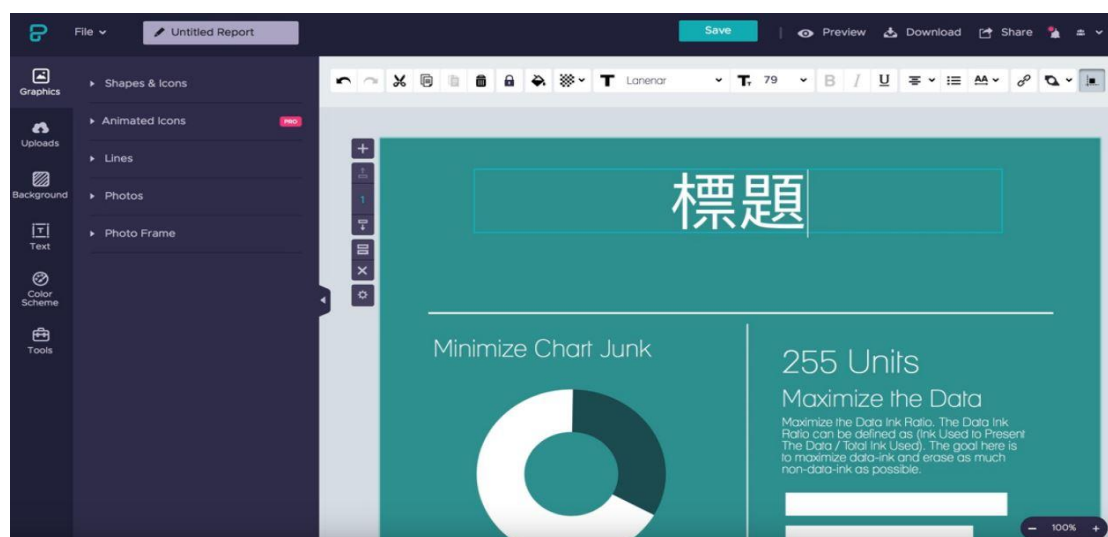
File
Untitled Report
Save
Preview
Download
Share

Graphics
Uploads
Background
Text
Color Scheme
Tools

Shapes & Icons
Animated Icons
PRO
Lines
Photos
Photo Frame

Lanenar
79
B
I
U
AA

標題

Minimize Chart Junk

255 Units
Maximize the Data
Maximize the Data Ink Ratio. The Data Ink Ratio can be defined as (Ink Used to Present The Data / Total Ink Used). The goal here is to maximize data-ink and erase as much non-data-ink as possible.

100%